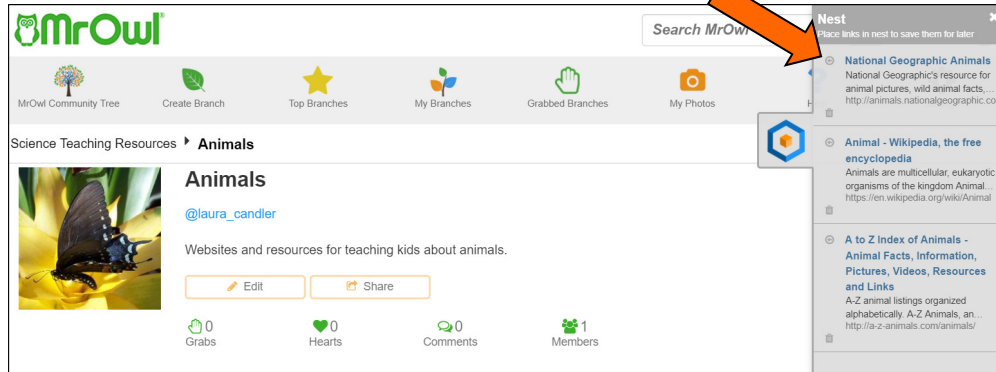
MrOwl®

Search MrOwl

MrOwl Community Tree
Create Branch
Top Branches
My Branches
Grabbed Branches
My Photos

Science Teaching Resources ▸ Animals

Animals

@laura_candler

Websites and resources for teaching kids about animals.

Edit
Share

0
Grabs
0
Hearts
0
Comments
1
Members

Nest
Place links in nest to save them for later

National Geographic Animals
National Geographic's resource for animal pictures, wild animal facts,...
http://animals.nationalgeographic.co

Animal - Wikipedia, the free encyclopedia
Animals are multicellular, eukaryotic organisms of the kingdom Animal...
https://en.wikipedia.org/wiki/Animal

A to Z Index of Animals - Animal Facts, Information, Pictures, Videos, Resources and Links
A-Z animal listings organized alphabetically. A-Z Animals, an...
http://a-z-animals.com/animals/